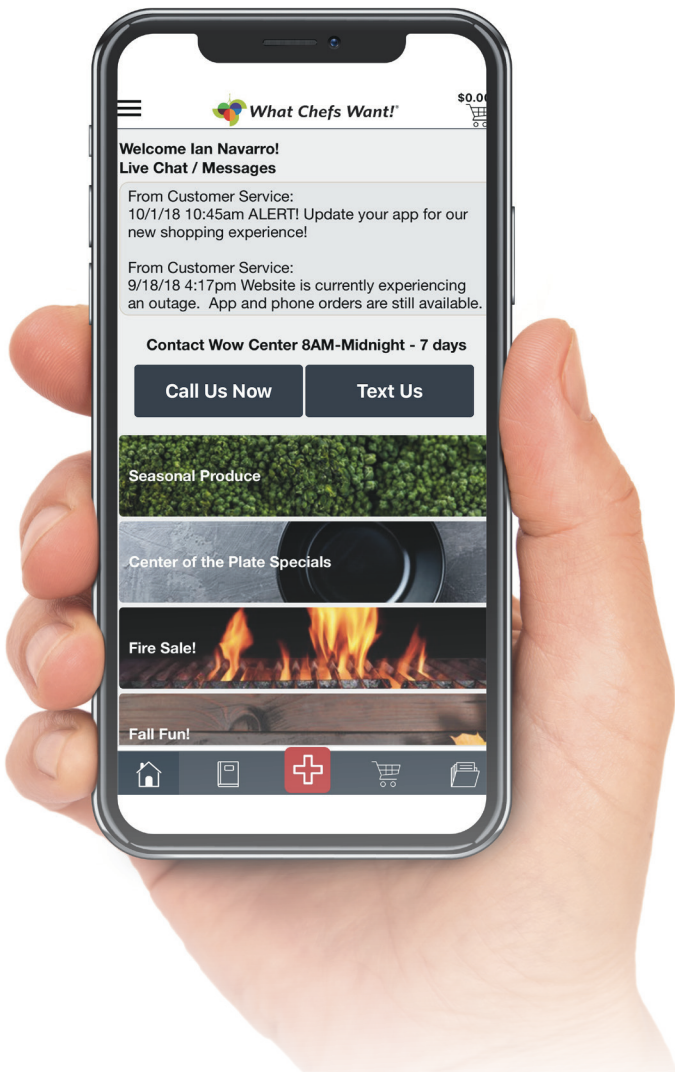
What Chefs Want!®

$0.0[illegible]

Welcome Ian Navarro!
Live Chat / Messages

From Customer Service:
10/1/18 10:45am ALERT! Update your app for our new shopping experience!

From Customer Service:
9/18/18 4:17pm Website is currently experiencing an outage. App and phone orders are still available.

Contact Wow Center 8AM-Midnight - 7 days

Call Us Now

Text Us

Seasonal Produce

Center of the Plate Specials

Fire Sale!

Fall Fun!